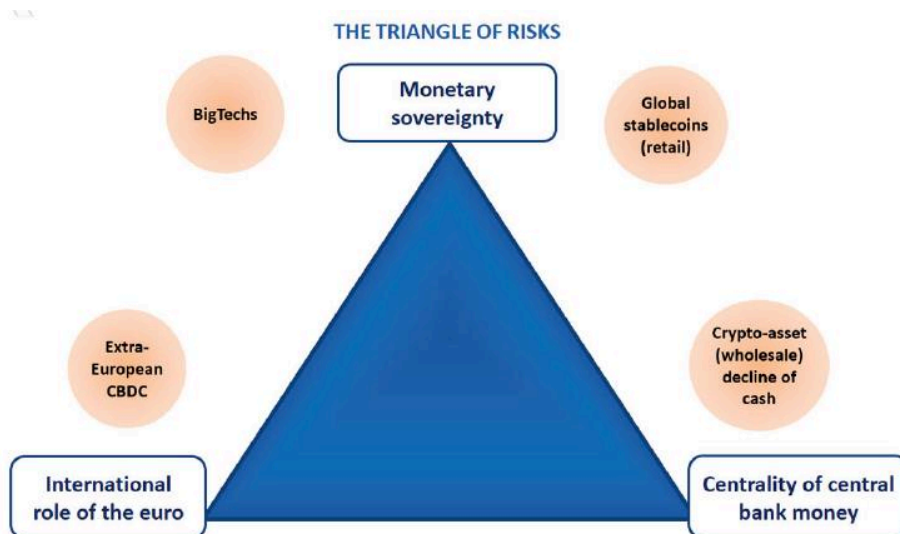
THE TRIANGLE OF RISKS

Monetary sovereignty

BigTechs

Global stablecoins (retail)

Extra-European CBDC

Crypto-asset (wholesale) decline of cash

International role of the euro

Centrality of central bank money